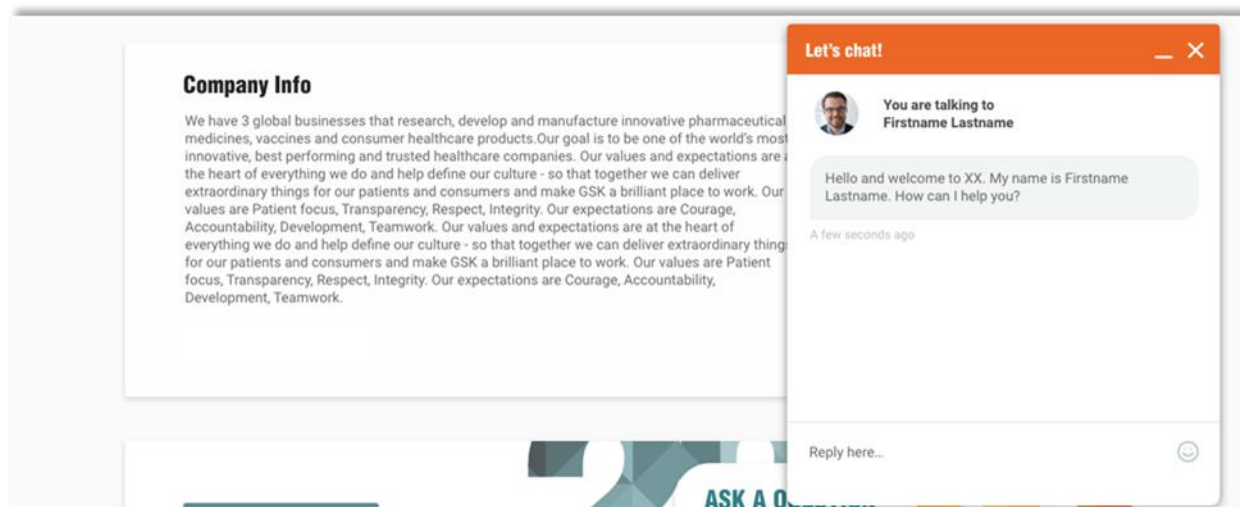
Company Info

We have 3 global businesses that research, develop and manufacture innovative pharmaceutical medicines, vaccines and consumer healthcare products.Our goal is to be one of the world's most innovative, best performing and trusted healthcare companies. Our values and expectations are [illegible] the heart of everything we do and help define our culture - so that together we can deliver extraordinary things for our patients and consumers and make GSK a brilliant place to work. Our values are Patient focus, Transparency, Respect, Integrity. Our expectations are Courage, Accountability, Development, Teamwork. Our values and expectations are at the heart of everything we do and help define our culture - so that together we can deliver extraordinary things for our patients and consumers and make GSK a brilliant place to work. Our values are Patient focus, Transparency, Respect, Integrity. Our expectations are Courage, Accountability, Development, Teamwork.

Let's chat!

You are talking to
Firstname Lastname

Hello and welcome to XX. My name is Firstname Lastname. How can I help you?

A few seconds ago

Reply here...

ASK A Q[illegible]